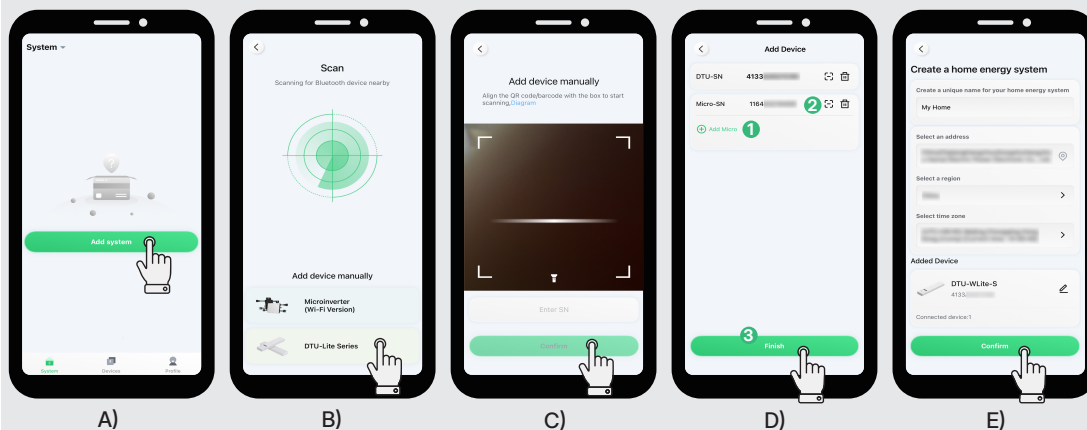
System

Add system

System Devices Profile

A)

Scan

Scanning for Bluetooth device nearby

Add device manually

Microinverter (Wi-Fi Version)

DTU-Lite Series

B)

Add device manually

Align the QR code/barcode with the box to start scanning,Diagram

Enter SN

Confirm

C)

Add Device

DTU-SN 4133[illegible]

Micro-SN 1164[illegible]

2

Add Micro

1

3

Finish

D)

Create a home energy system

Create a unique name for your home energy system

My Home

Select an address

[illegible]

Select a region

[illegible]

Select time zone

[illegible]

Added Device

DTU-WLite-S

4133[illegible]

Connected device:1

Confirm

E)